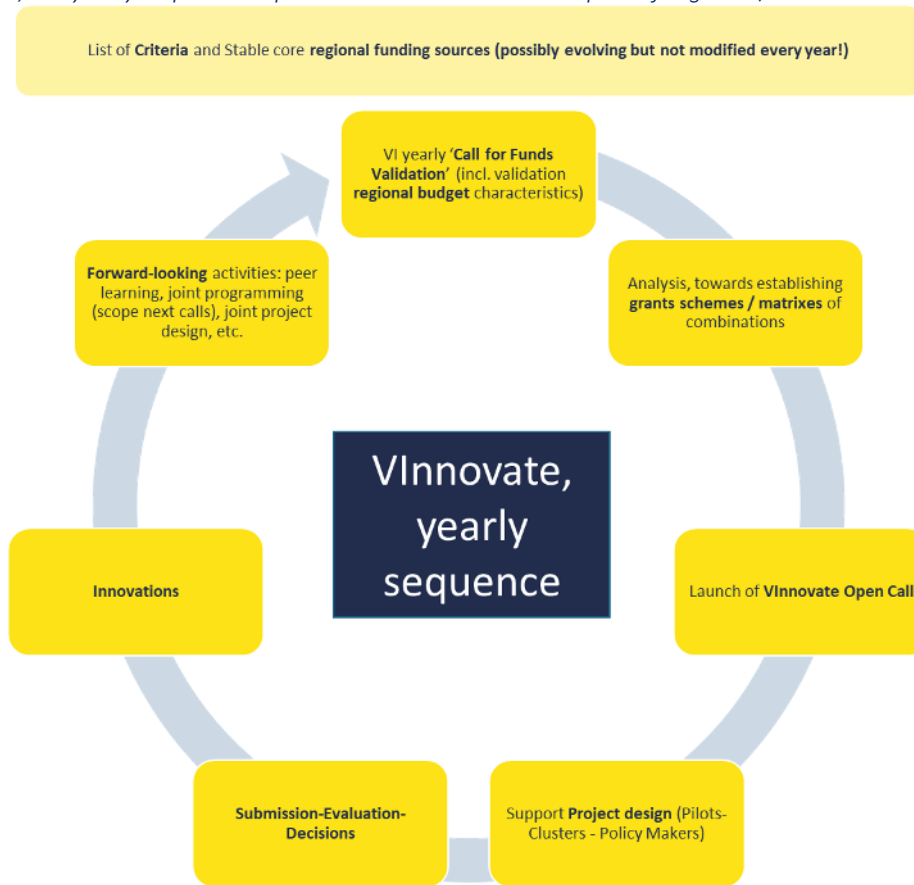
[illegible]

List of Criteria and Stable core regional funding sources (possibly evolving but not modified every year!)

VI yearly 'Call for Funds Validation' (incl. validation regional budget characteristics)

Analysis, towards establishing grants schemes / matrixes of combinations

Launch of VInnovate Open Call

Support Project design (Pilots-Clusters - Policy Makers)

Submission-Evaluation-Decisions

Innovations

Forward-looking activities: peer learning, joint programming (scope next calls), joint project design, etc.

VInnovate, yearly sequence